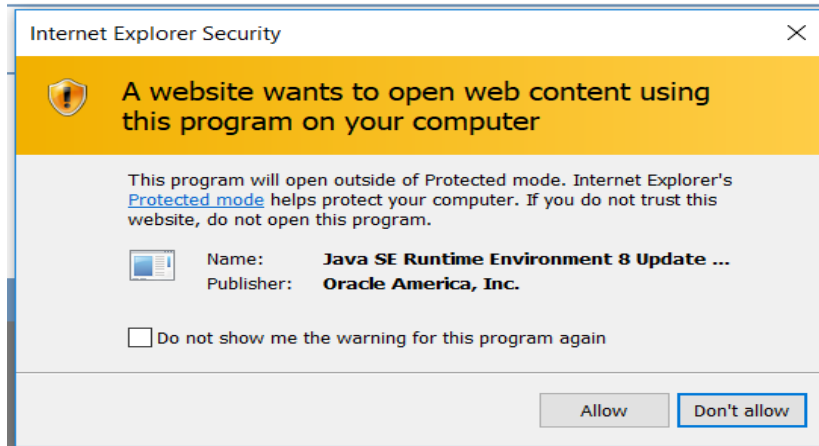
Internet Explorer Security

A website wants to open web content using this program on your computer

This program will open outside of Protected mode. Internet Explorer's Protected mode helps protect your computer. If you do not trust this website, do not open this program.

Name: Java SE Runtime Environment 8 Update ...
Publisher: Oracle America, Inc.

Do not show me the warning for this program again

Allow

Don't allow